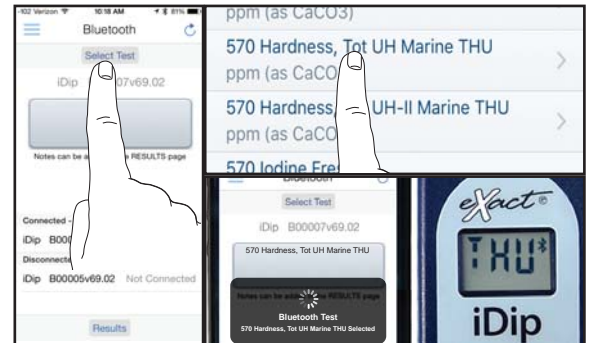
Verizon 10:18 AM 81%

Bluetooth

Select Test

iDip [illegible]07v69.02

Notes can be a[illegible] RESULTS page

Connected -

iDip B000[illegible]

Disconnect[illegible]

iDip B00005v69.02 Not Connected

Results

ppm (as CaCO3)

570 Hardness, Tot UH Marine THU

ppm (as CaCO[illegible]

570 Hardness, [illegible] UH-II Marine THU

ppm (as CaC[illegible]

570 Iodine Fre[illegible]

Bluetooth

Select Test

iDip B00007v69.02

570 Hardness, Tot UH Marine THU

Notes can be add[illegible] RESULTS page

Bluetooth Test

570 Hardness, Tot UH Marine THU Selected

eXact®

THU

iDip